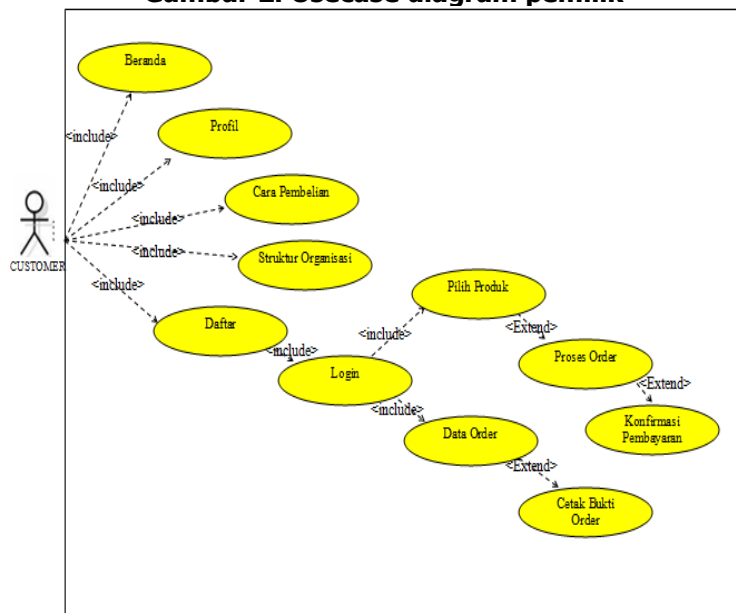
Gambar 2. Usecase diagram pemilik

Beranda
<include>
Profil
<include>
Cara Pembelian
<include>
<include>
Struktur Organisasi
CUSTOMER
<include>
Daftar
<include>
Login
<include>
Pilih Produk
<Extend>
Proses Order
<Extend>
Konfirmasi Pembayaran
<include>
Data Order
<Extend>
Cetak Bukti Order